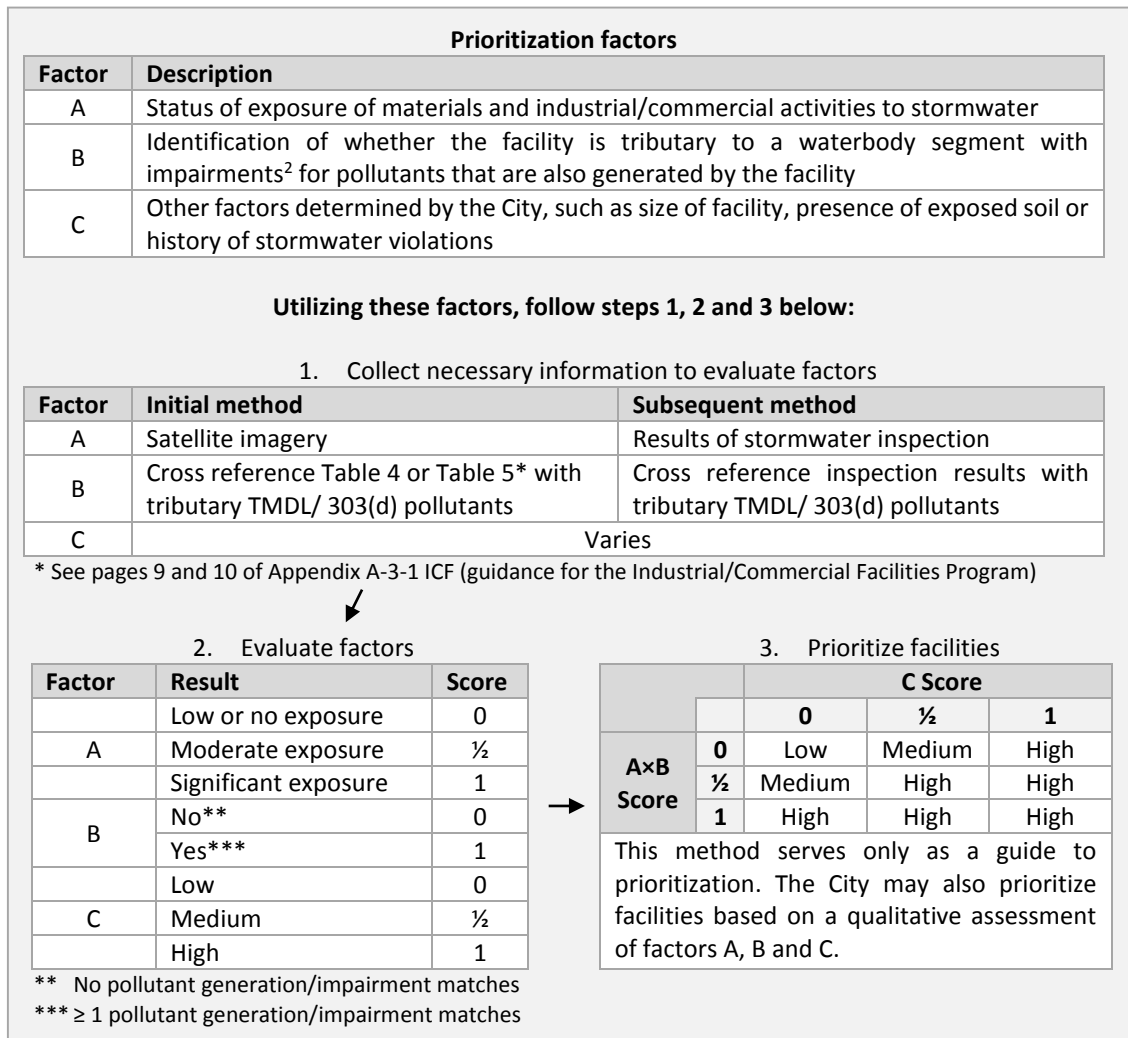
**Prioritization factors**

| Factor | Description |
|---|---|
| A | Status of exposure of materials and industrial/commercial activities to stormwater |
| B | Identification of whether the facility is tributary to a waterbody segment with impairments$^2$ for pollutants that are also generated by the facility |
| C | Other factors determined by the City, such as size of facility, presence of exposed soil or history of stormwater violations |

**Utilizing these factors, follow steps 1, 2 and 3 below:**

1. Collect necessary information to evaluate factors

| Factor | Initial method | Subsequent method |
|---|---|---|
| A | Satellite imagery | Results of stormwater inspection |
| B | Cross reference Table 4 or Table 5* with tributary TMDL/ 303(d) pollutants | Cross reference inspection results with tributary TMDL/ 303(d) pollutants |
| C | Varies | |

* See pages 9 and 10 of Appendix A-3-1 ICF (guidance for the Industrial/Commercial Facilities Program)

2. Evaluate factors

| Factor | Result | Score |
|---|---|---|
| A | Low or no exposure | 0 |
| | Moderate exposure | ½ |
| | Significant exposure | 1 |
| B | No** | 0 |
| | Yes*** | 1 |
| C | Low | 0 |
| | Medium | ½ |
| | High | 1 |

** No pollutant generation/impairment matches
*** ≥ 1 pollutant generation/impairment matches

3. Prioritize facilities

| | | C Score | | |
|---|---|---|---|---|
| | | 0 | ½ | 1 |
| A×B Score | 0 | Low | Medium | High |
| | ½ | Medium | High | High |
| | 1 | High | High | High |

This method serves only as a guide to prioritization. The City may also prioritize facilities based on a qualitative assessment of factors A, B and C.